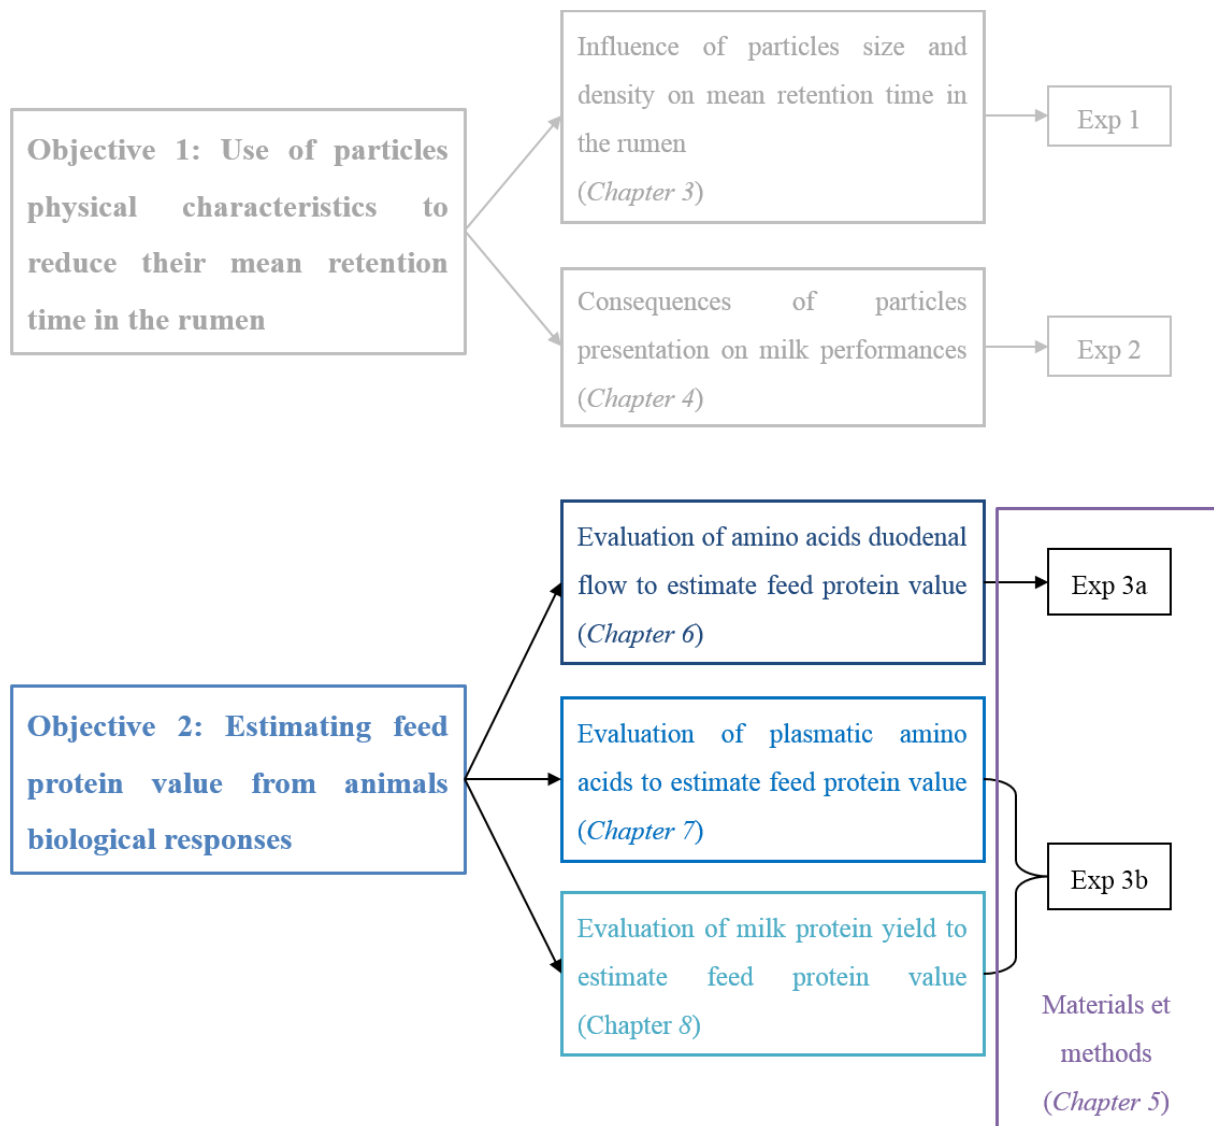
Objective 1: Use of particles physical characteristics to reduce their mean retention time in the rumen

Influence of particles size and density on mean retention time in the rumen
(Chapter 3)

Exp 1

Consequences of particles presentation on milk performances
(Chapter 4)

Exp 2

Objective 2: Estimating feed protein value from animals biological responses

Evaluation of amino acids duodenal flow to estimate feed protein value
(Chapter 6)

Exp 3a

Evaluation of plasmatic amino acids to estimate feed protein value
(Chapter 7)

Evaluation of milk protein yield to estimate feed protein value
(Chapter 8)

Exp 3b

Materials et methods
(Chapter 5)